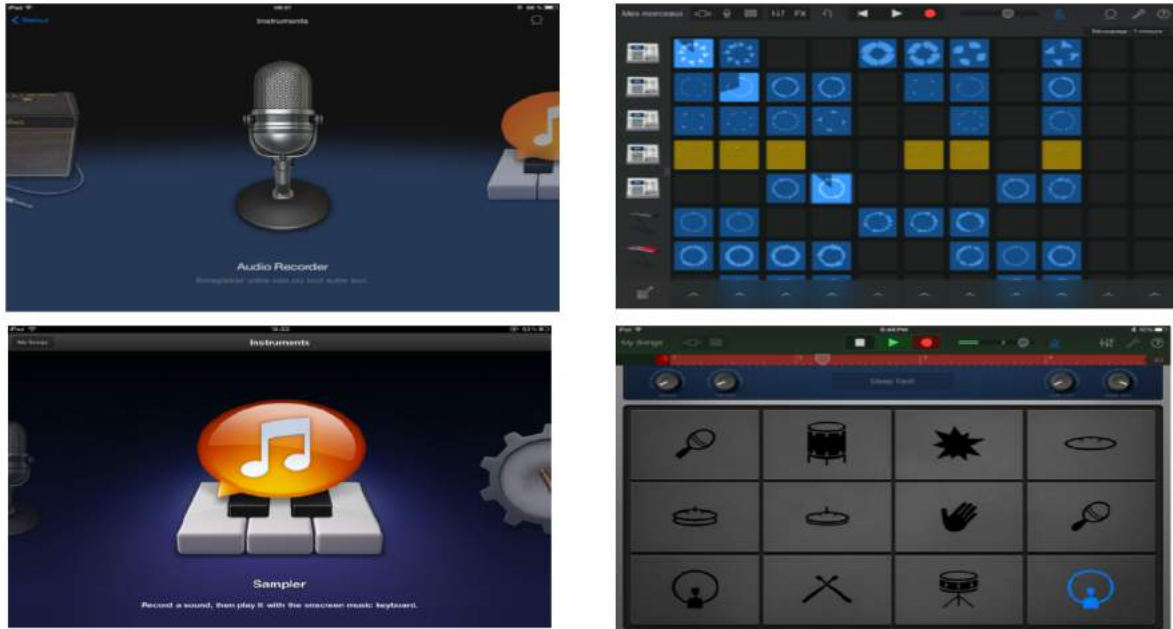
iPad
Retour
09:07
Instruments
Audio Recorder
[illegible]

Mes morceaux
FX
Découpage : 1 mesure

iPad
19:33
My Songs
Instruments
Sampler
Record a sound, then play it with the onscreen music keyboard.

iPad
My Songs
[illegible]